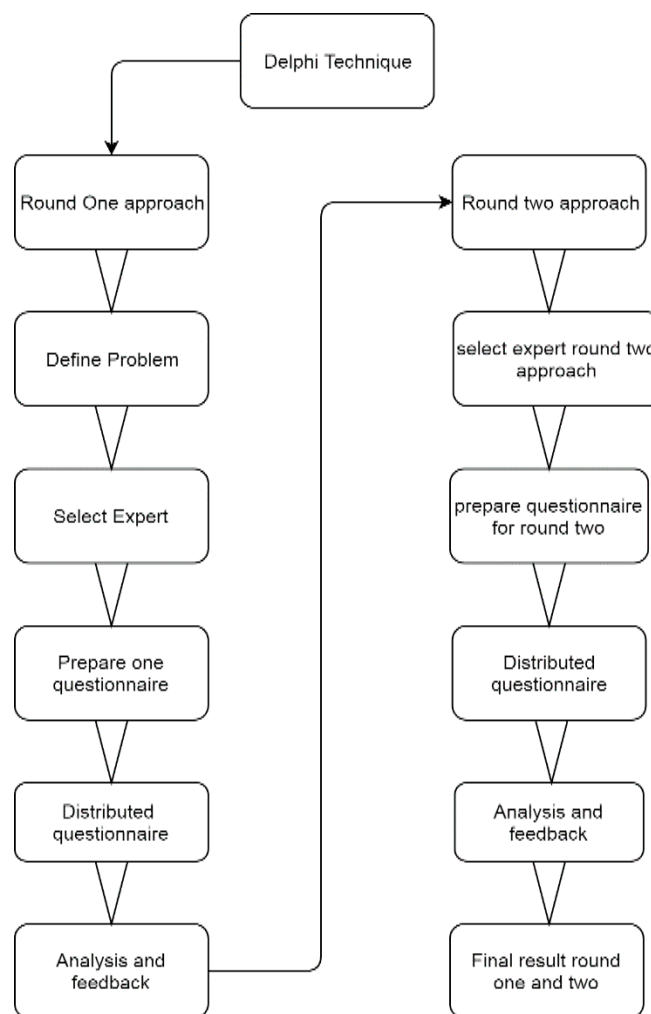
Delphi Technique

Round One approach

Define Problem

Select Expert

Prepare one questionnaire

Distributed questionnaire

Analysis and feedback

Round two approach

select expert round two approach

prepare questionnaire for round two

Distributed questionnaire

Analysis and feedback

Final result round one and two